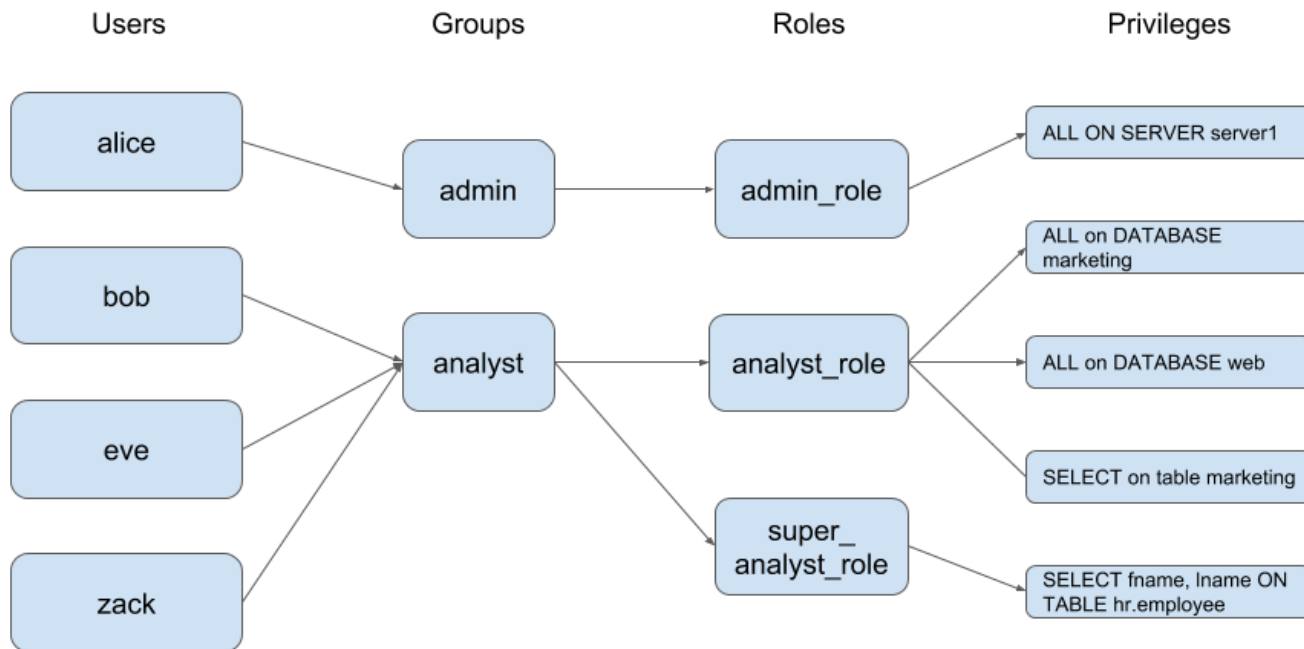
Users

Groups

Roles

Privileges

alice

admin

admin_role

ALL ON SERVER server1

bob

eve

zack

analyst

analyst_role

ALL on DATABASE marketing

ALL on DATABASE web

SELECT on table marketing

super_ analyst_role

SELECT fname, lname ON TABLE hr.employee